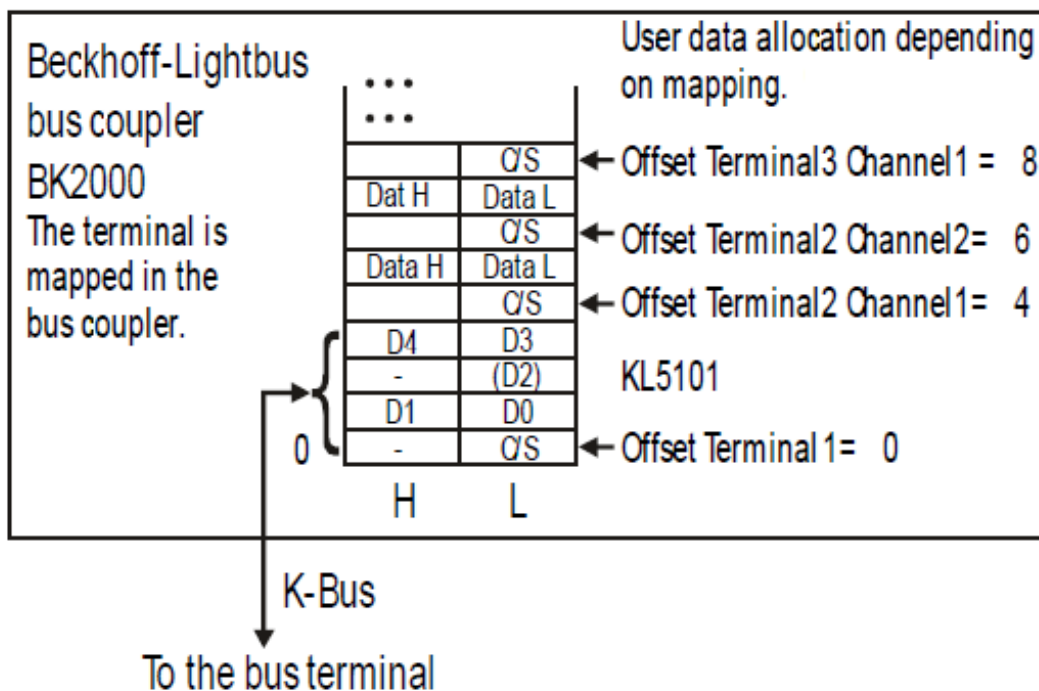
Beckhoff-Lightbus bus coupler BK2000
The terminal is mapped in the bus coupler.

User data allocation depending on mapping.

...
...

| H | L |
|---|---|
| | C/S |
| Dat H | Data L |
| | C/S |
| Data H | Data L |
| | C/S |
| D4 | D3 |
| - | (D2) |
| D1 | D0 |
| - | C/S |

Offset Terminal3 Channel1 = 8
Offset Terminal2 Channel2= 6
Offset Terminal2 Channel1= 4
KL5101
0
Offset Terminal 1= 0

H L

K-Bus

To the bus terminal